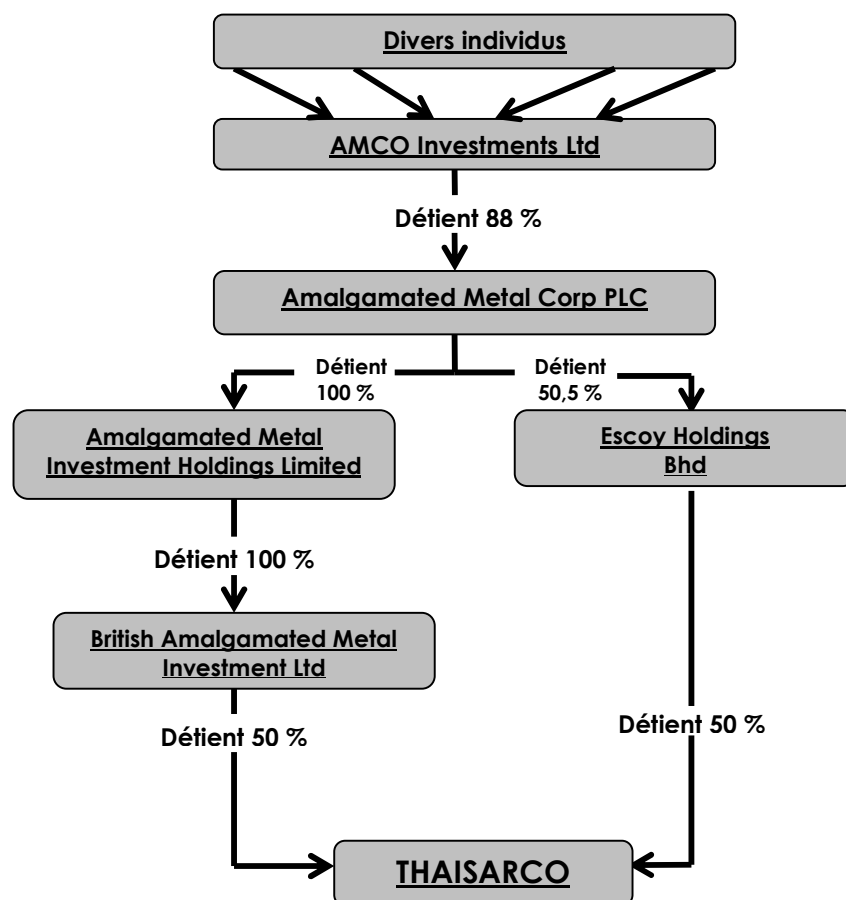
Divers individus

AMCO Investments Ltd

Détient 88 %

Amalgamated Metal Corp PLC

Détient 100 %

Détient 50,5 %

Amalgamated Metal Investment Holdings Limited

Escoy Holdings Bhd

Détient 100 %

British Amalgamated Metal Investment Ltd

Détient 50 %

Détient 50 %

THAISARCO